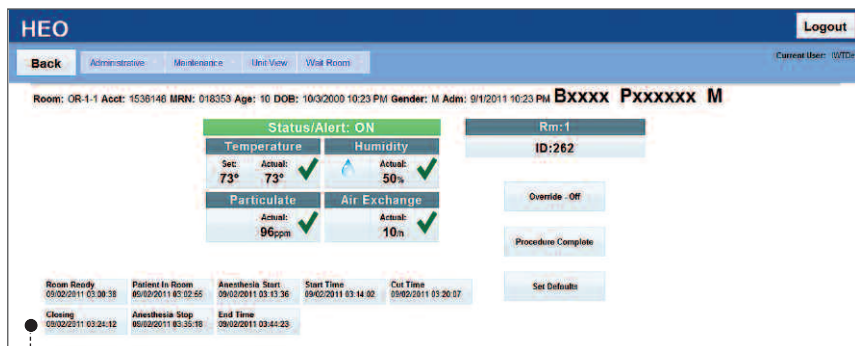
HEO

Logout

Back

Administrative

Maintenance

Unit View

Wait Room

Current User: IWTD

Room: OR-1-1 Acct: 1536146 MRN: 018353 Age: 10 DOB: 10/3/2000 10:23 PM Gender: M Adm: 9/1/2011 10:23 PM Bxxxx Pxxxxxx M

Status/Alert: ON

Temperature

Set: 73°

Actual: 73°

Humidity

Actual: 50%

Particulate

Actual: 96ppm

Air Exchange

Actual: 10n

Rm:1

ID:262

Override - Off

Procedure Complete

Set Defaults

Room Ready 09/02/2011 03:00:38

Patient In Room 09/02/2011 03:02:55

Anesthesia Start 09/02/2011 03:13:36

Start Time 09/02/2011 03:14:02

Cut Time 09/02/2011 03:20:07

Closing 09/02/2011 03:24:12

Anesthesia Stop 09/02/2011 03:35:18

End Time 09/02/2011 03:44:23